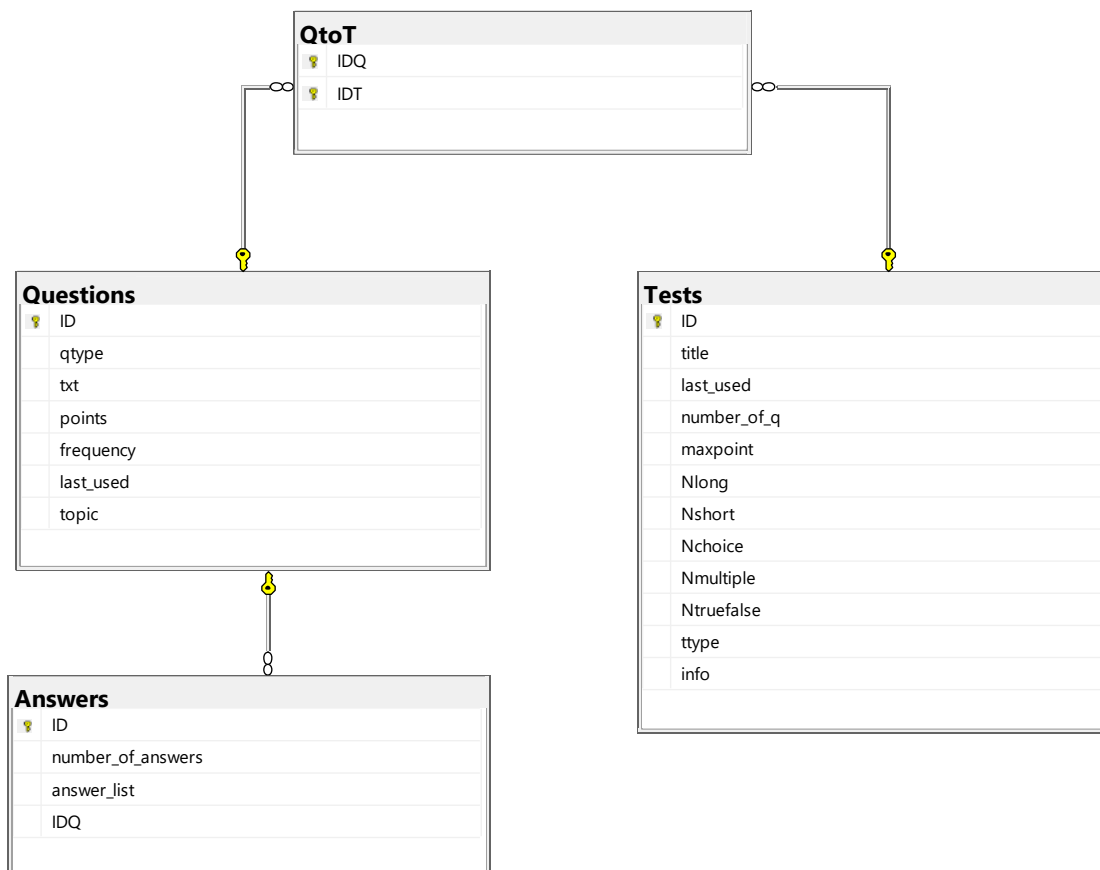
QtoT
IDQ
IDT

Questions
ID
qtype
txt
points
frequency
last_used
topic

Tests
ID
title
last_used
number_of_q
maxpoint
Nlong
Nshort
Nchoice
Nmultiple
Ntruefalse
ttype
info

Answers
ID
number_of_answers
answer_list
IDQ